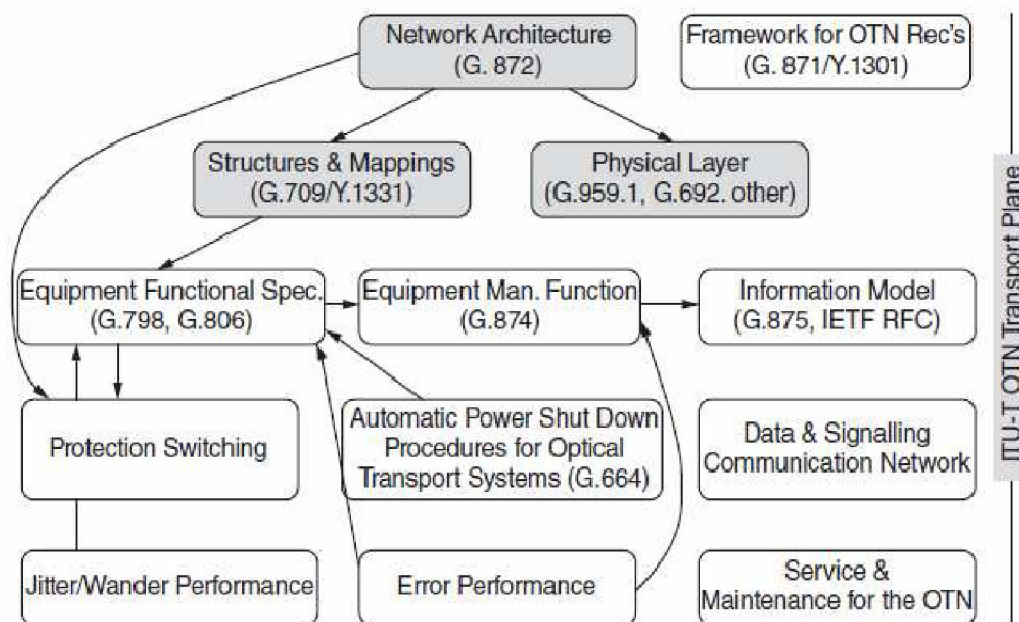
Network Architecture
(G. 872)

Framework for OTN Rec's
(G. 871/Y.1301)

Structures & Mappings
(G.709/Y.1331)

Physical Layer
(G.959.1, G.692. other)

ITU-T OTN Transport Plane

Equipment Functional Spec.
(G.798, G.806)

Equipment Man. Function
(G.874)

Information Model
(G.875, IETF RFC)

Protection Switching

Automatic Power Shut Down Procedures for Optical Transport Systems (G.664)

Data & Signalling Communication Network

Jitter/Wander Performance

Error Performance

Service & Maintenance for the OTN